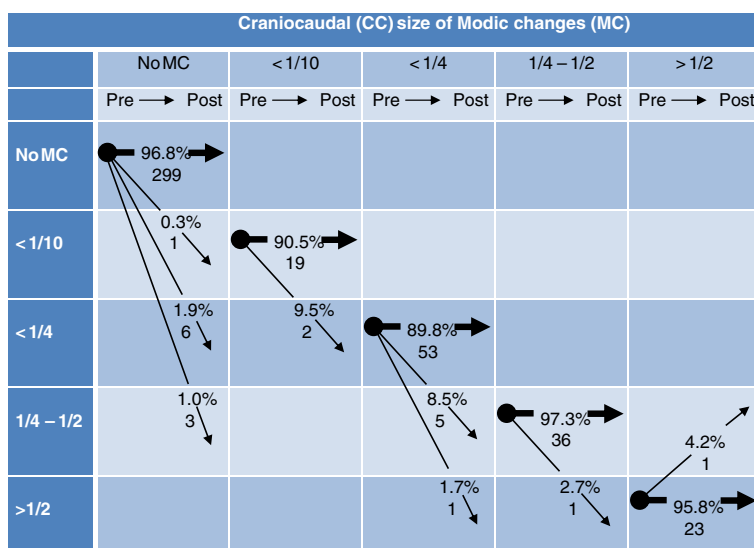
Craniocaudal (CC) size of Modic changes (MC)

| | No MC | < 1/10 | < 1/4 | 1/4 – 1/2 | > 1/2 |
|---|---|---|---|---|---|
| | Pre → Post | Pre → Post | Pre → Post | Pre → Post | Pre → Post |
| No MC | 96.8% 299 | | | | |
| < 1/10 | 0.3% 1 | 90.5% 19 | | | |
| < 1/4 | 1.9% 6 | 9.5% 2 | 89.8% 53 | | |
| 1/4 – 1/2 | 1.0% 3 | | 8.5% 5 | 97.3% 36 | 4.2% 1 |
| >1/2 | | | 1.7% 1 | 2.7% 1 | 95.8% 23 |